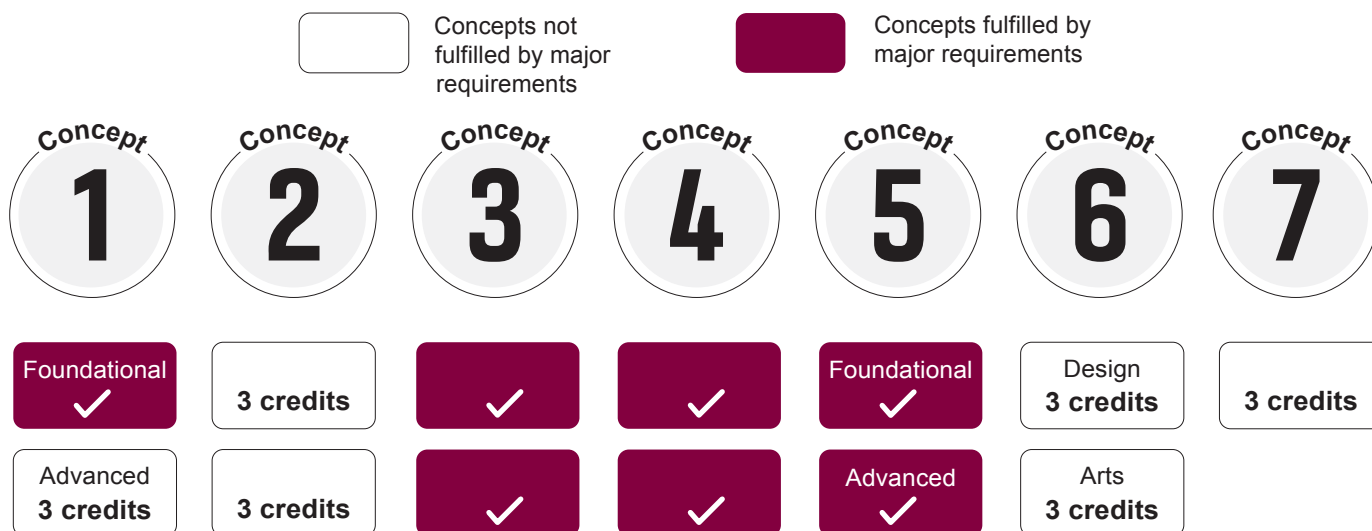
Concepts not fulfilled by major requirements

Concepts fulfilled by major requirements

Concept 1

Concept 2

Concept 3

Concept 4

Concept 5

Concept 6

Concept 7

Foundational ✓

3 credits

✓

✓

Foundational ✓

Design 3 credits

3 credits

Advanced 3 credits

3 credits

✓

✓

Advanced ✓

Arts 3 credits